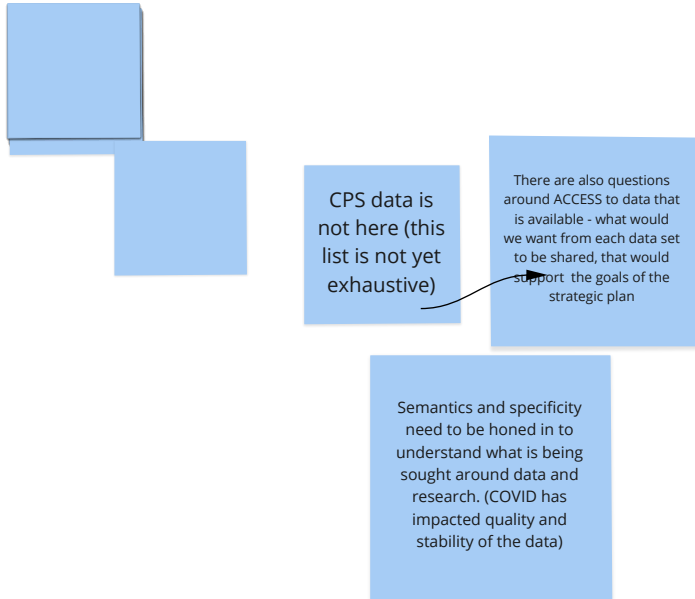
CPS data is not here (this list is not yet exhaustive)

There are also questions around ACCESS to data that is available - what would we want from each data set to be shared, that would support the goals of the strategic plan

Semantics and specificity need to be honed in to understand what is being sought around data and research. (COVID has impacted quality and stability of the data)